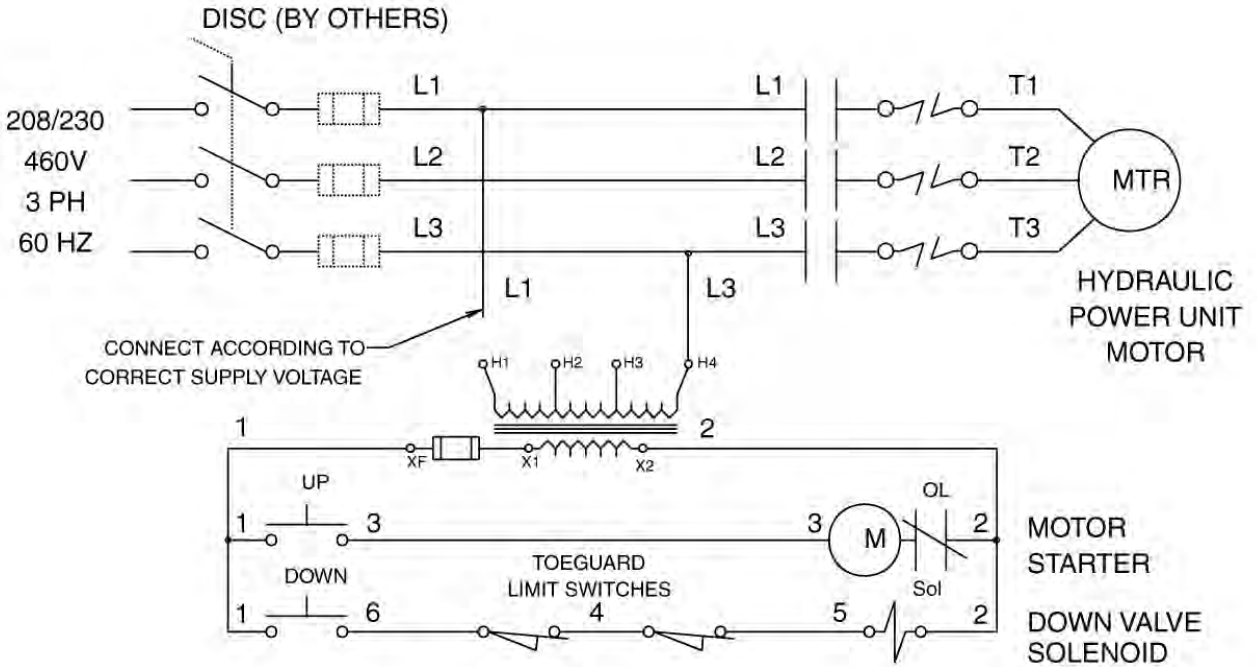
DISC (BY OTHERS)

208/230
460V
3 PH
60 HZ

L1
L2
L3

L1
L2
L3

T1
T2
T3

MTR

HYDRAULIC
POWER UNIT
MOTOR

L1
L3

CONNECT ACCORDING TO
CORRECT SUPPLY VOLTAGE

H1
H2
H3
H4

1
2

XF
X1
X2

UP
OL

1
3
3
M
2

MOTOR
STARTER

DOWN
TOEGUARD
LIMIT SWITCHES
Sol

1
6
4
5
2

DOWN VALVE
SOLENOID